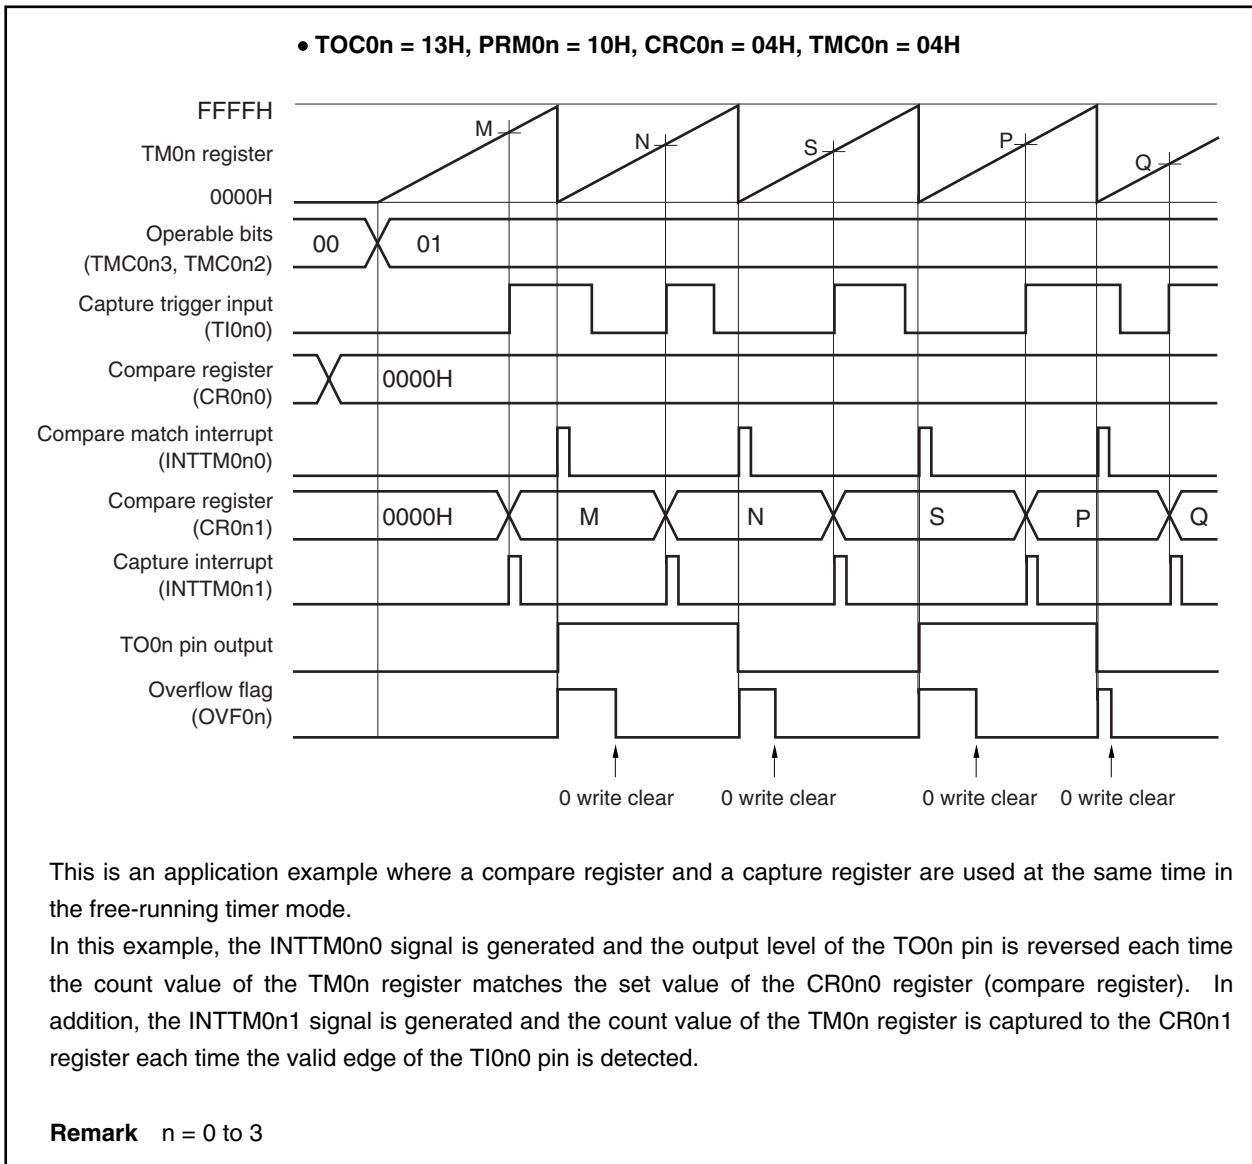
• TOC0n = 13H, PRM0n = 10H, CRC0n = 04H, TMC0n = 04H

FFFFH
TM0n register
0000H
M
N
S
P
Q

Operable bits (TMC0n3, TMC0n2)
00
01

Capture trigger input (TI0n0)

Compare register (CR0n0)
0000H

Compare match interrupt (INTTM0n0)

Compare register (CR0n1)
0000H
M
N
S
P
Q

Capture interrupt (INTTM0n1)

TO0n pin output

Overflow flag (OVF0n)

0 write clear
0 write clear
0 write clear
0 write clear

This is an application example where a compare register and a capture register are used at the same time in the free-running timer mode.
In this example, the INTTM0n0 signal is generated and the output level of the TO0n pin is reversed each time the count value of the TM0n register matches the set value of the CR0n0 register (compare register). In addition, the INTTM0n1 signal is generated and the count value of the TM0n register is captured to the CR0n1 register each time the valid edge of the TI0n0 pin is detected.

Remark n = 0 to 3